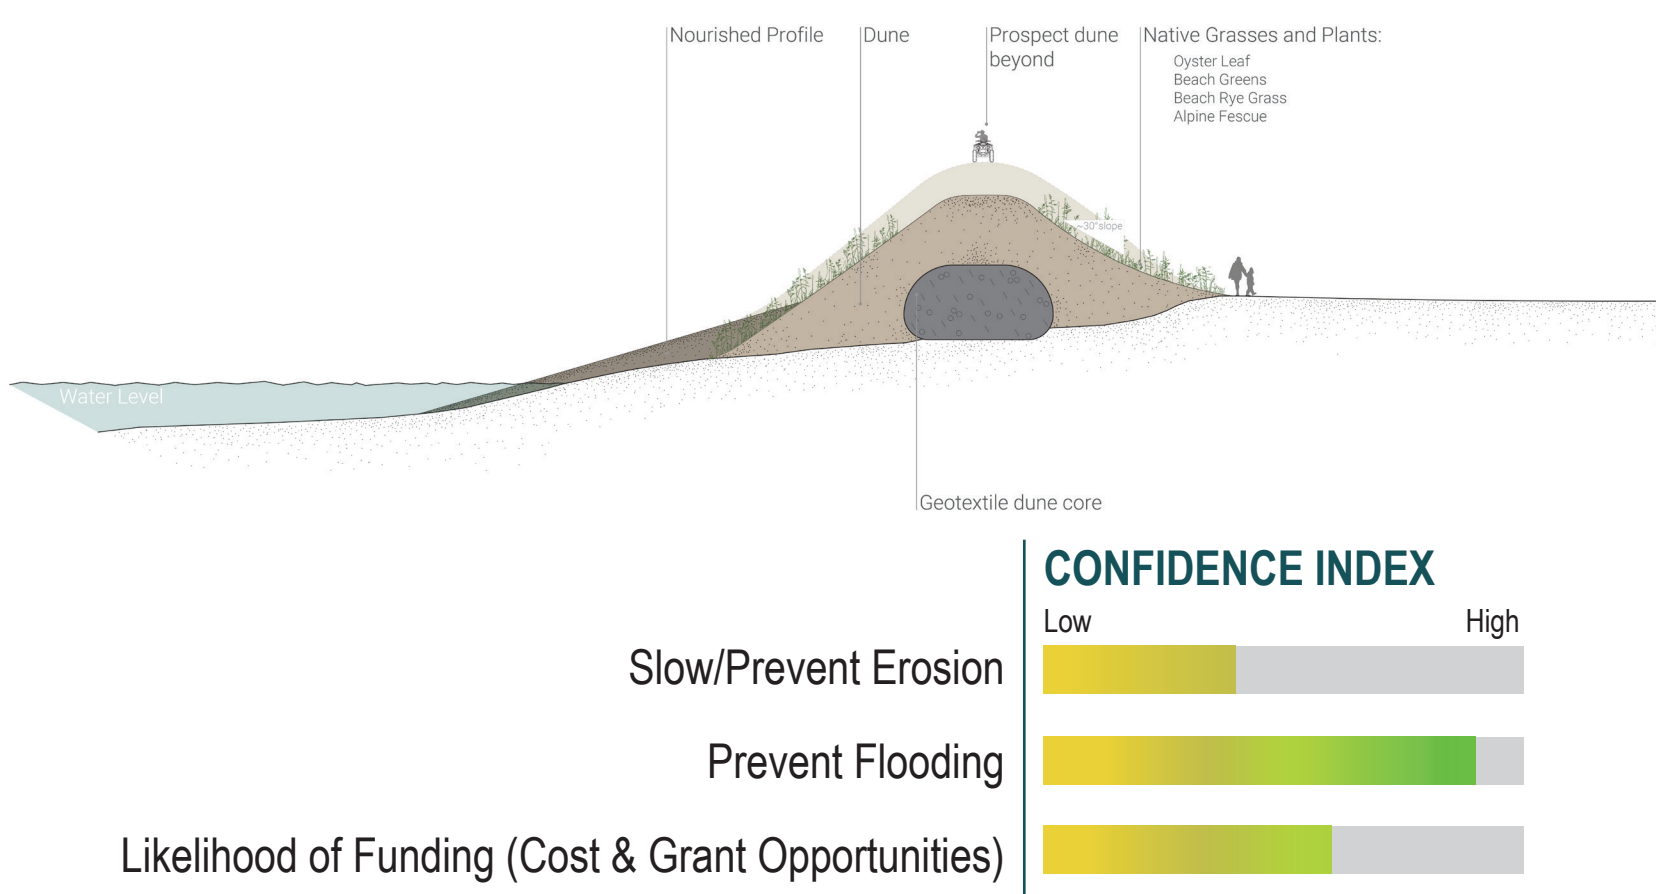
Nourished Profile

Dune

Prospect dune beyond

Native Grasses and Plants:
Oyster Leaf
Beach Greens
Beach Rye Grass
Alpine Fescue

~30°slope

Water Level

Geotextile dune core

CONFIDENCE INDEX

Low High

Slow/Prevent Erosion

Prevent Flooding

Likelihood of Funding (Cost & Grant Opportunities)